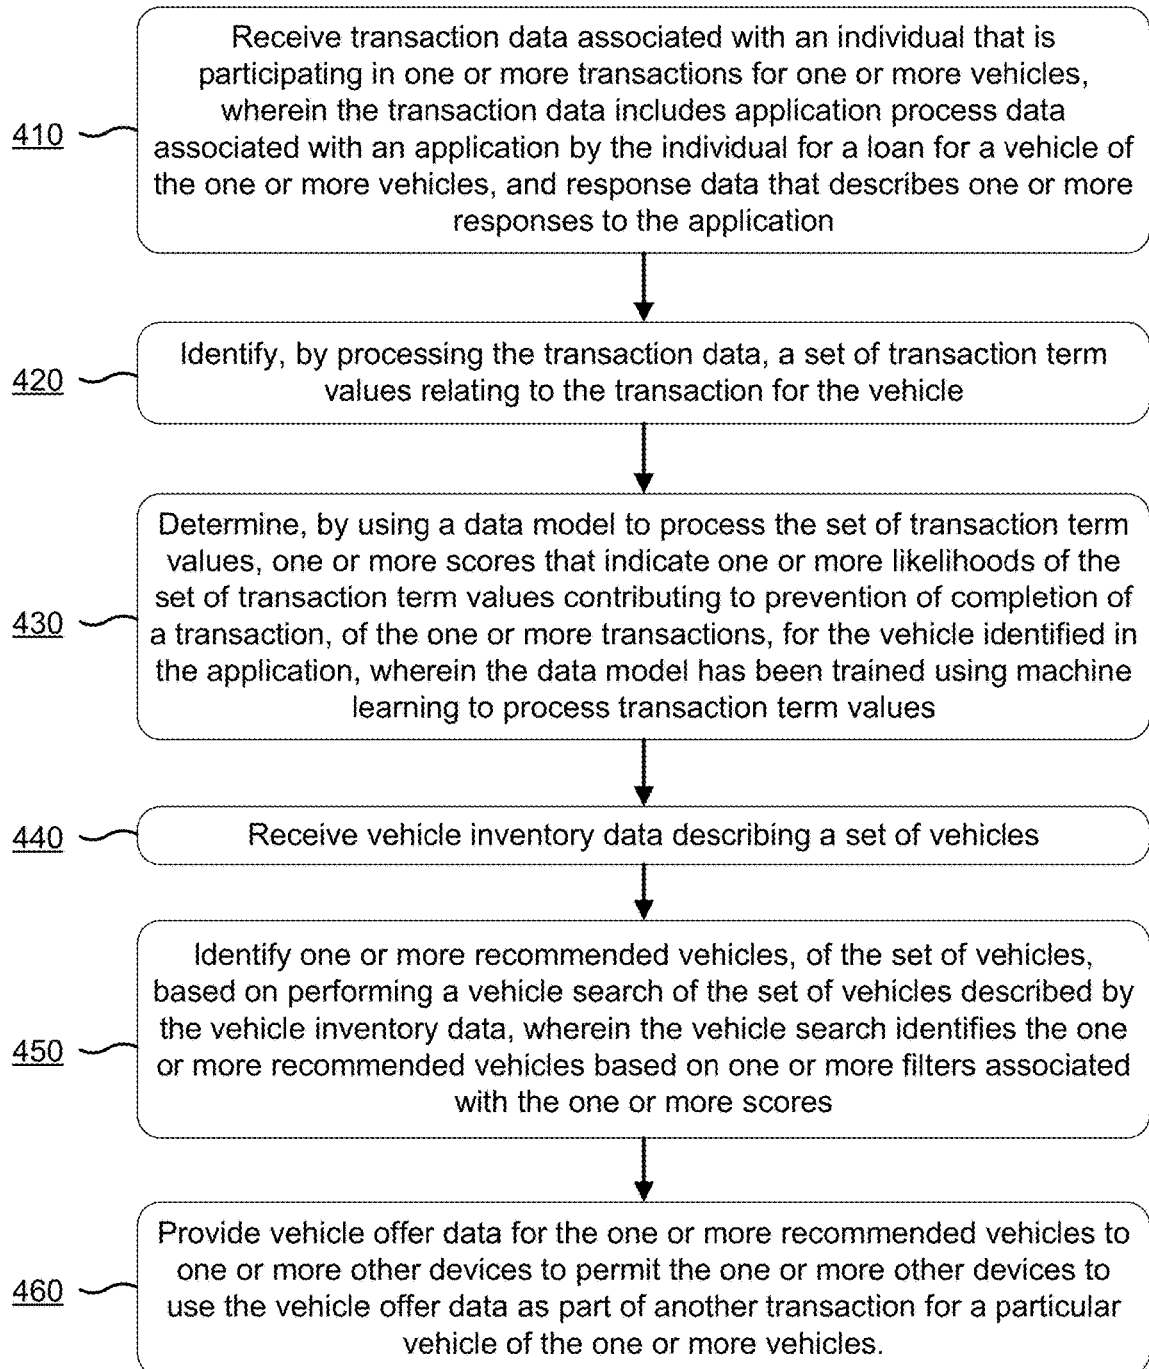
410
Receive transaction data associated with an individual that is participating in one or more transactions for one or more vehicles, wherein the transaction data includes application process data associated with an application by the individual for a loan for a vehicle of the one or more vehicles, and response data that describes one or more responses to the application

420
Identify, by processing the transaction data, a set of transaction term values relating to the transaction for the vehicle

430
Determine, by using a data model to process the set of transaction term values, one or more scores that indicate one or more likelihoods of the set of transaction term values contributing to prevention of completion of a transaction, of the one or more transactions, for the vehicle identified in the application, wherein the data model has been trained using machine learning to process transaction term values

440
Receive vehicle inventory data describing a set of vehicles

450
Identify one or more recommended vehicles, of the set of vehicles, based on performing a vehicle search of the set of vehicles described by the vehicle inventory data, wherein the vehicle search identifies the one or more recommended vehicles based on one or more filters associated with the one or more scores

460
Provide vehicle offer data for the one or more recommended vehicles to one or more other devices to permit the one or more other devices to use the vehicle offer data as part of another transaction for a particular vehicle of the one or more vehicles.